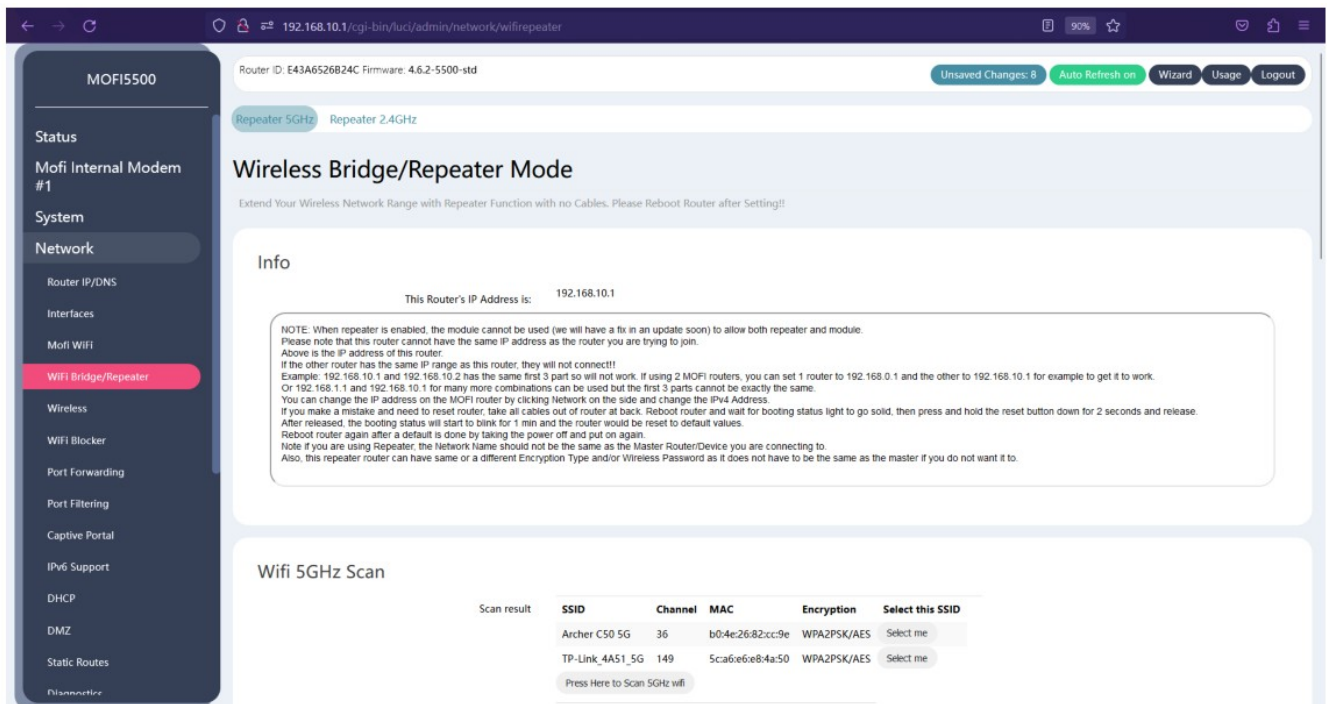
192.168.10.1/cgi-bin/luci/admin/network/wifirepeater

90%

MOFI5500

Status

Mofi Internal Modem #1

System

Network

Router IP/DNS

Interfaces

Mofi WiFi

WiFi Bridge/Repeater

Wireless

WiFi Blocker

Port Forwarding

Port Filtering

Captive Portal

IPv6 Support

DHCP

DMZ

Static Routes

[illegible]

Router ID: E43A6526B24C Firmware: 4.6.2-5500-std

Unsaved Changes: 8 Auto Refresh on Wizard Usage Logout

Repeater 5GHz Repeater 2.4GHz

Wireless Bridge/Repeater Mode

Extend Your Wireless Network Range with Repeater Function with no Cables. Please Reboot Router after Setting!!

Info

This Router's IP Address is: 192.168.10.1

NOTE: When repeater is enabled, the module cannot be used (we will have a fix in an update soon) to allow both repeater and module.
Please note that this router cannot have the same IP address as the router you are trying to join.
Above is the IP address of this router.
If the other router has the same IP range as this router, they will not connect!!!
Example: 192.168.10.1 and 192.168.10.2 has the same first 3 part so will not work. If using 2 MOFI routers, you can set 1 router to 192.168.0.1 and the other to 192.168.10.1 for example to get it to work.
Or 192.168.1.1 and 192.168.10.1 for many more combinations can be used but the first 3 parts cannot be exactly the same.
You can change the IP address on the MOFI router by clicking Network on the side and change the IPv4 Address.
If you make a mistake and need to reset router, take all cables out of router at back. Reboot router and wait for booting status light to go solid, then press and hold the reset button down for 2 seconds and release.
After released, the booting status will start to blink for 1 min and the router would be reset to default values.
Reboot router again after a default is done by taking the power off and put on again.
Note if you are using Repeater, the Network Name should not be the same as the Master Router/Device you are connecting to.
Also, this repeater router can have same or a different Encryption Type and/or Wireless Password as it does not have to be the same as the master if you do not want it to.

Wifi 5GHz Scan

Scan result

| SSID | Channel | MAC | Encryption | Select this SSID |
|---|---|---|---|---|
| Archer C50 5G | 36 | b0:4e:26:82:cc:9e | WPA2PSK/AES | Select me |
| TP-Link_4A51_5G | 149 | 5c:a6:e6:e8:4a:50 | WPA2PSK/AES | Select me |

Press Here to Scan 5GHz wifi